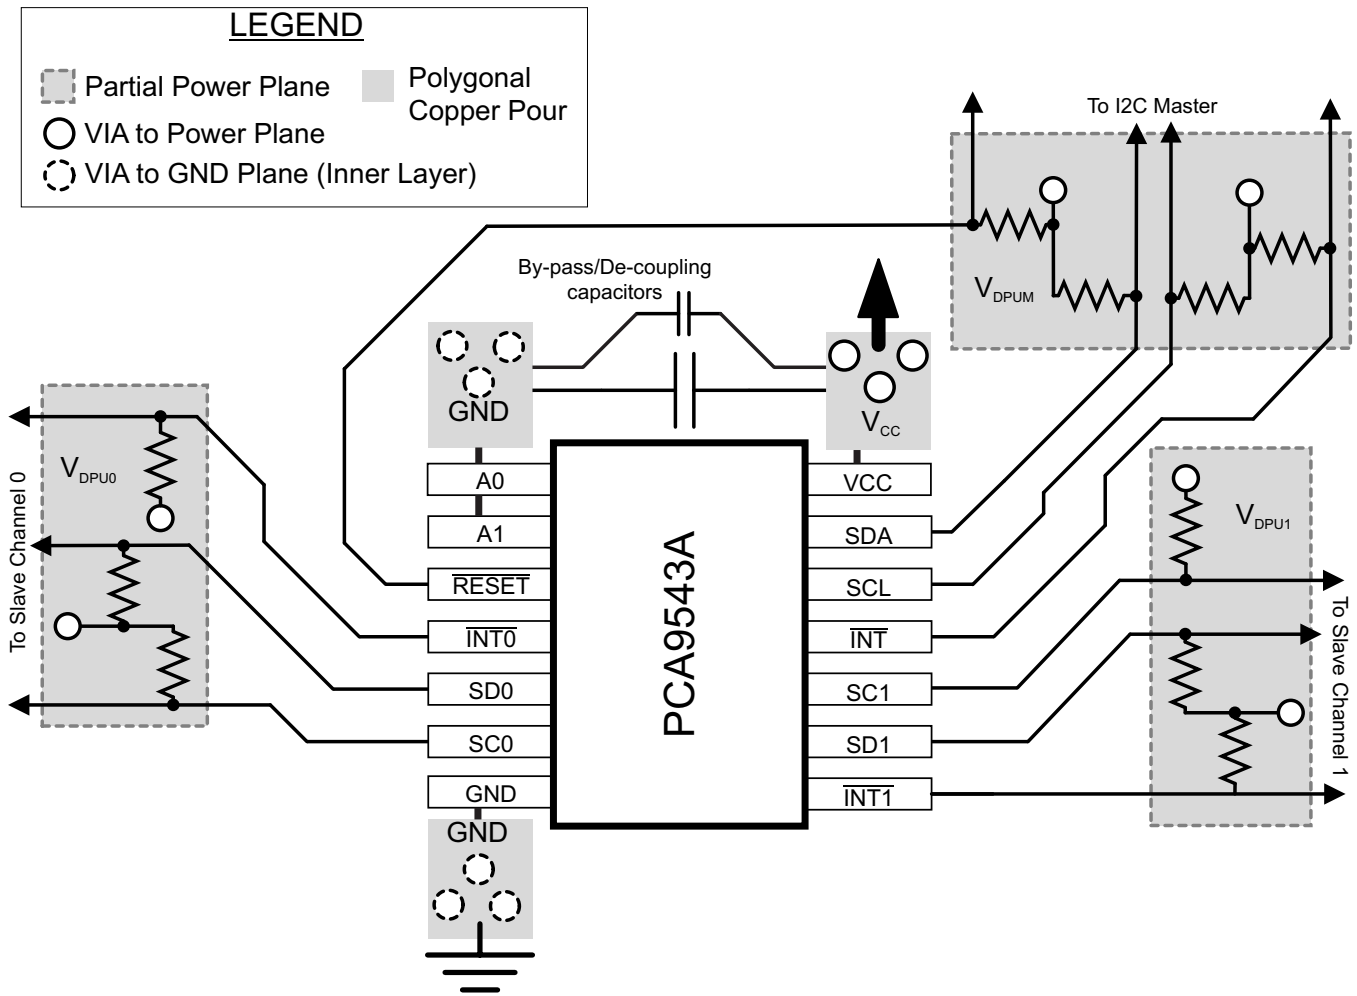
LEGEND

Partial Power Plane

Polygonal Copper Pour

VIA to Power Plane

VIA to GND Plane (Inner Layer)

To I2C Master

$V_{DPUM}$

By-pass/De-coupling capacitors

GND

$V_{CC}$

$V_{DPU0}$

To Slave Channel 0

A0

A1

$\overline{RESET}$

$\overline{INT0}$

SD0

SC0

GND

PCA9543A

VCC

SDA

SCL

$\overline{INT}$

SC1

SD1

$\overline{INT1}$

$V_{DPU1}$

To Slave Channel 1

GND